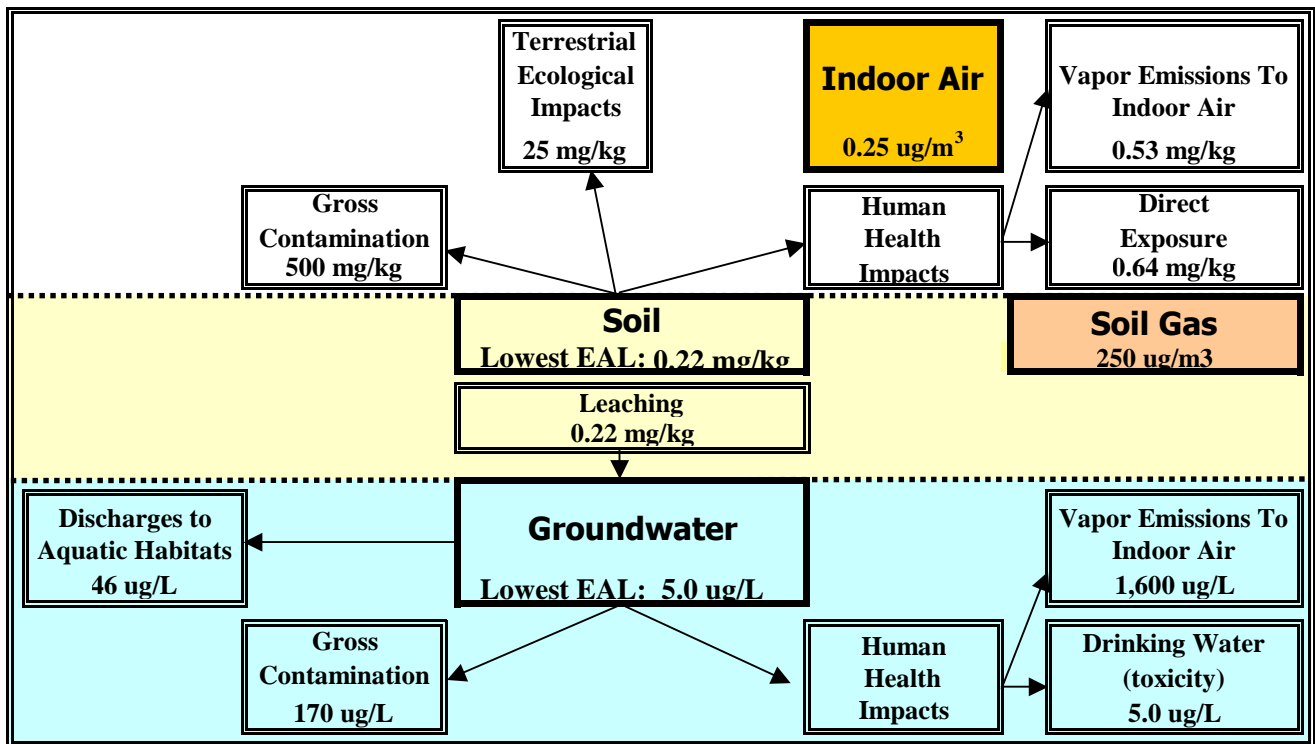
Terrestrial Ecological Impacts
25 mg/kg

Indoor Air
$0.25 ug/m^3$

Vapor Emissions To Indoor Air
0.53 mg/kg

Gross Contamination
500 mg/kg

Human Health Impacts

Direct Exposure
0.64 mg/kg

Soil
Lowest EAL: 0.22 mg/kg

Soil Gas
250 ug/m3

Leaching
0.22 mg/kg

Discharges to Aquatic Habitats
46 ug/L

Groundwater
Lowest EAL: 5.0 ug/L

Vapor Emissions To Indoor Air
1,600 ug/L

Gross Contamination
170 ug/L

Human Health Impacts

Drinking Water (toxicity)
5.0 ug/L